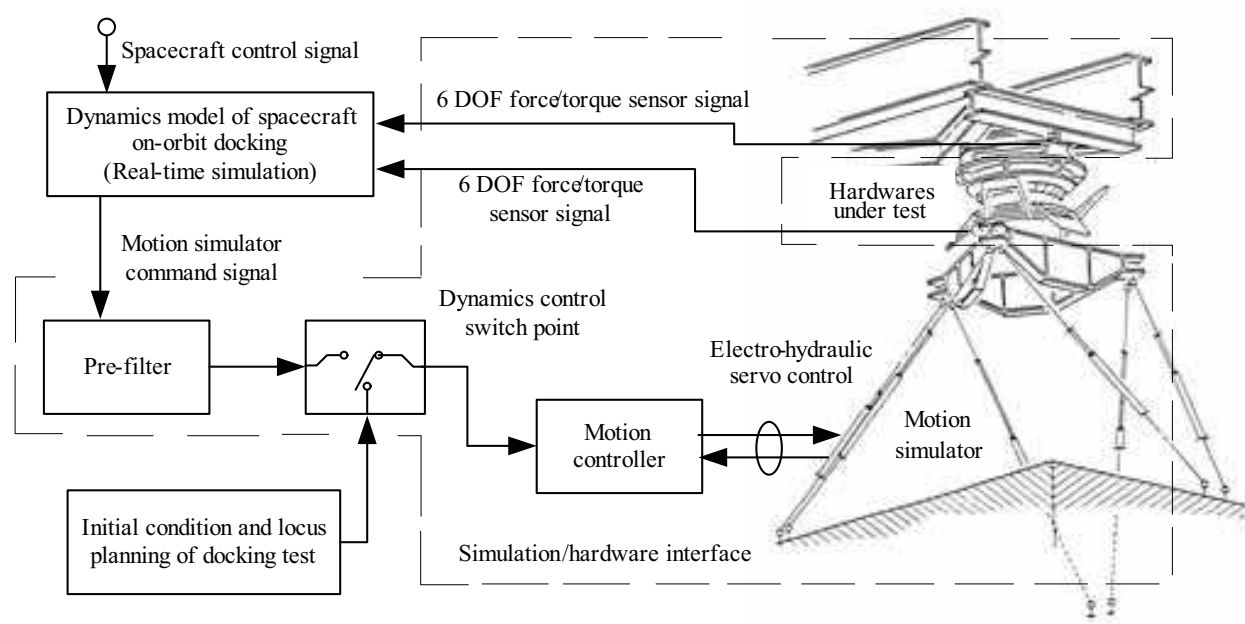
Spacecraft control signal

Dynamics model of spacecraft on-orbit docking (Real-time simulation)

6 DOF force/torque sensor signal

6 DOF force/torque sensor signal

Hardwares under test

Motion simulator command signal

Dynamics control switch point

Pre-filter

Electro-hydraulic servo control

Motion controller

Motion simulator

Initial condition and locus planning of docking test

Simulation/hardware interface